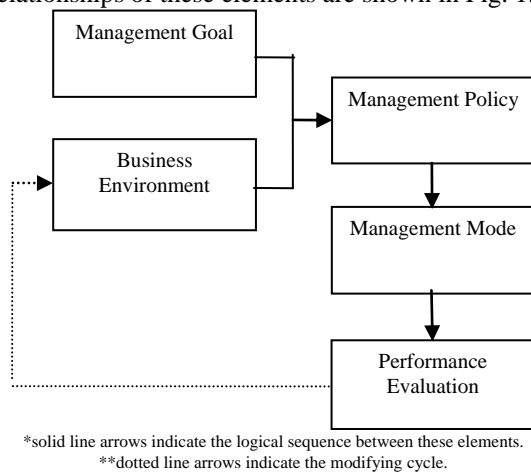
relationships of these elements are shown in Fig. 1

Management Goal

Business Environment

Management Policy

Management Mode

Performance Evaluation

*solid line arrows indicate the logical sequence between these elements.
**dotted line arrows indicate the modifying cycle.